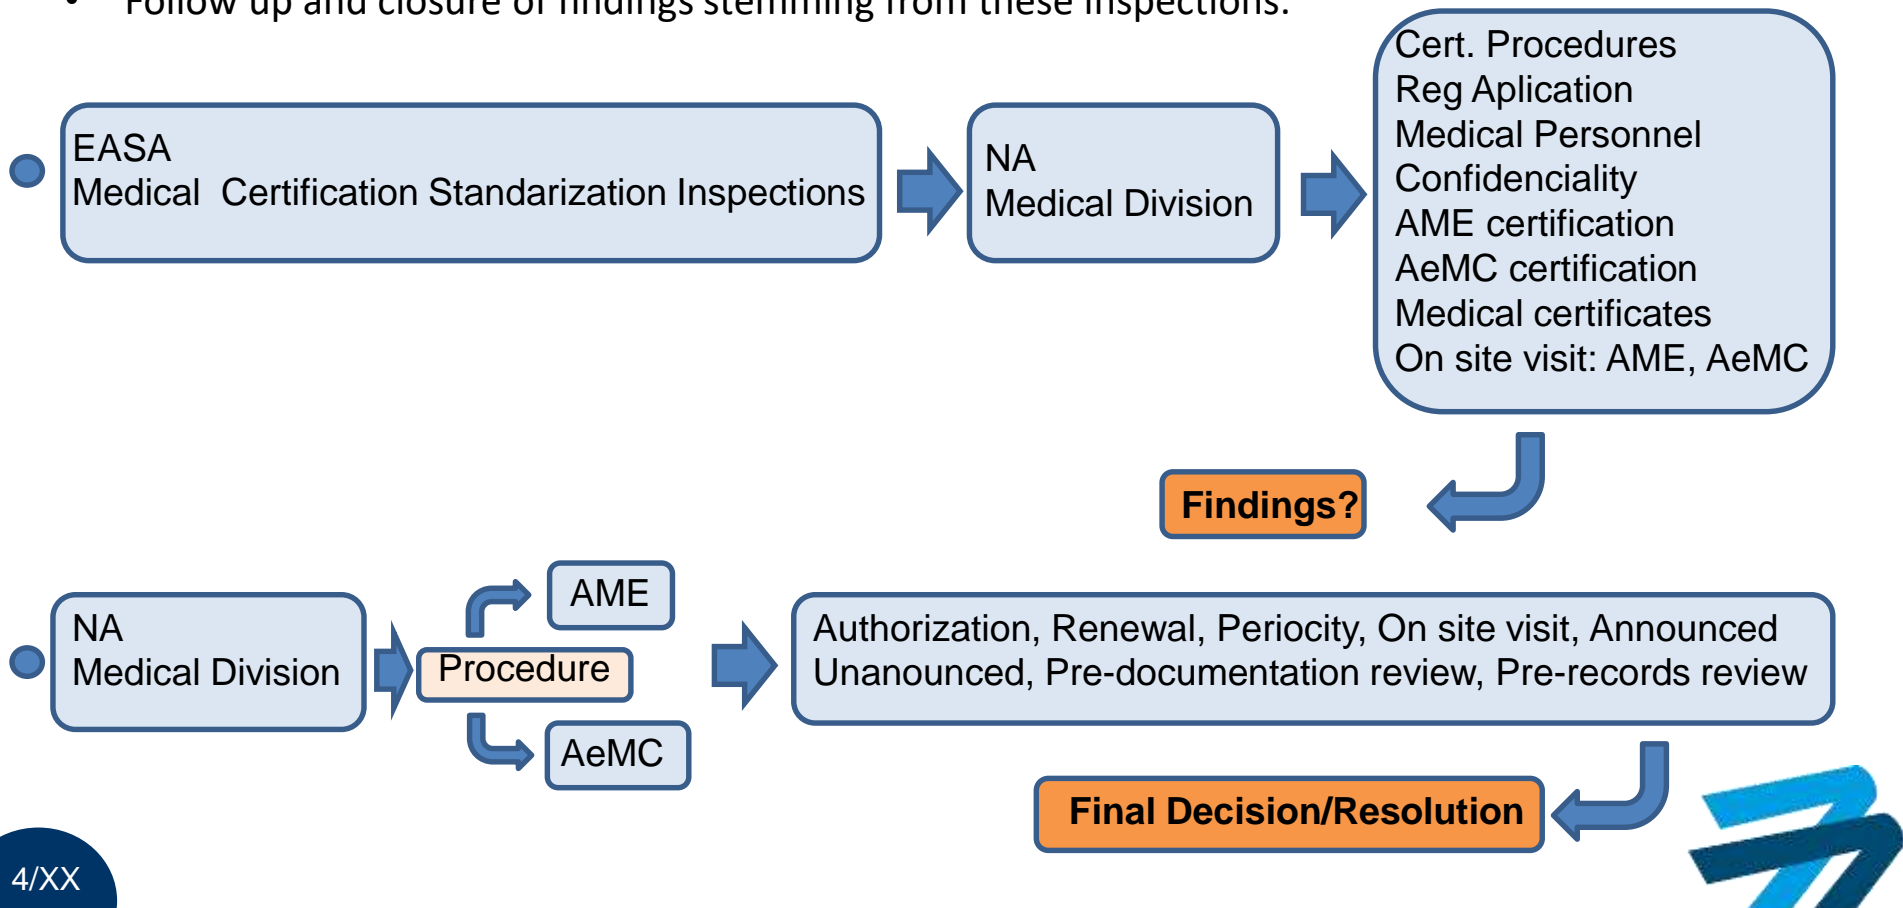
• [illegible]

EASA
Medical Certification Standarization Inspections

NA
Medical Division

Cert. Procedures
Reg Aplication
Medical Personnel
Confidenciality
AME certification
AeMC certification
Medical certificates
On site visit: AME, AeMC

Findings?

NA
Medical Division

AME

Procedure

AeMC

Authorization, Renewal, Periocity, On site visit, Announced Unanounced, Pre-documentation review, Pre-records review

Final Decision/Resolution

4/XX